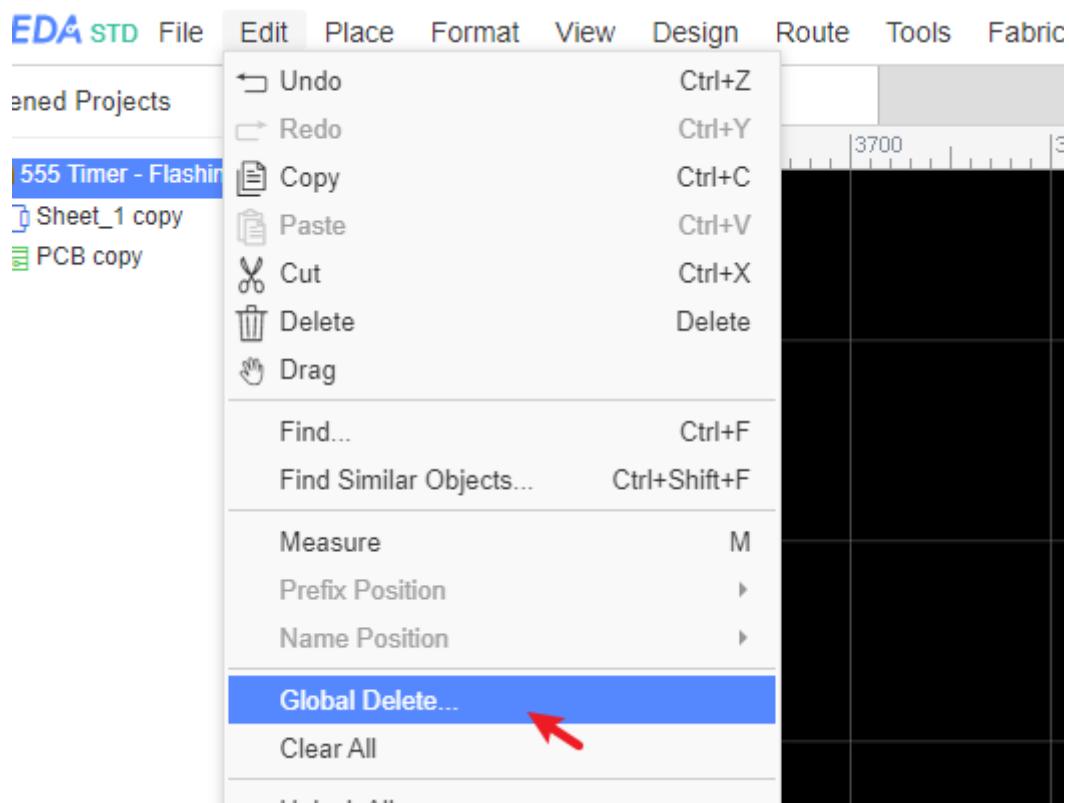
EDA STD File Edit Place Format View Design Route Tools Fabric

ened Projects

555 Timer - Flashin
Sheet_1 copy
PCB copy

3700

Undo Ctrl+Z
Redo Ctrl+Y
Copy Ctrl+C
Paste Ctrl+V
Cut Ctrl+X
Delete Delete
Drag

Find... Ctrl+F
Find Similar Objects... Ctrl+Shift+F

Measure M
Prefix Position
Name Position

Global Delete...
Clear All

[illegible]